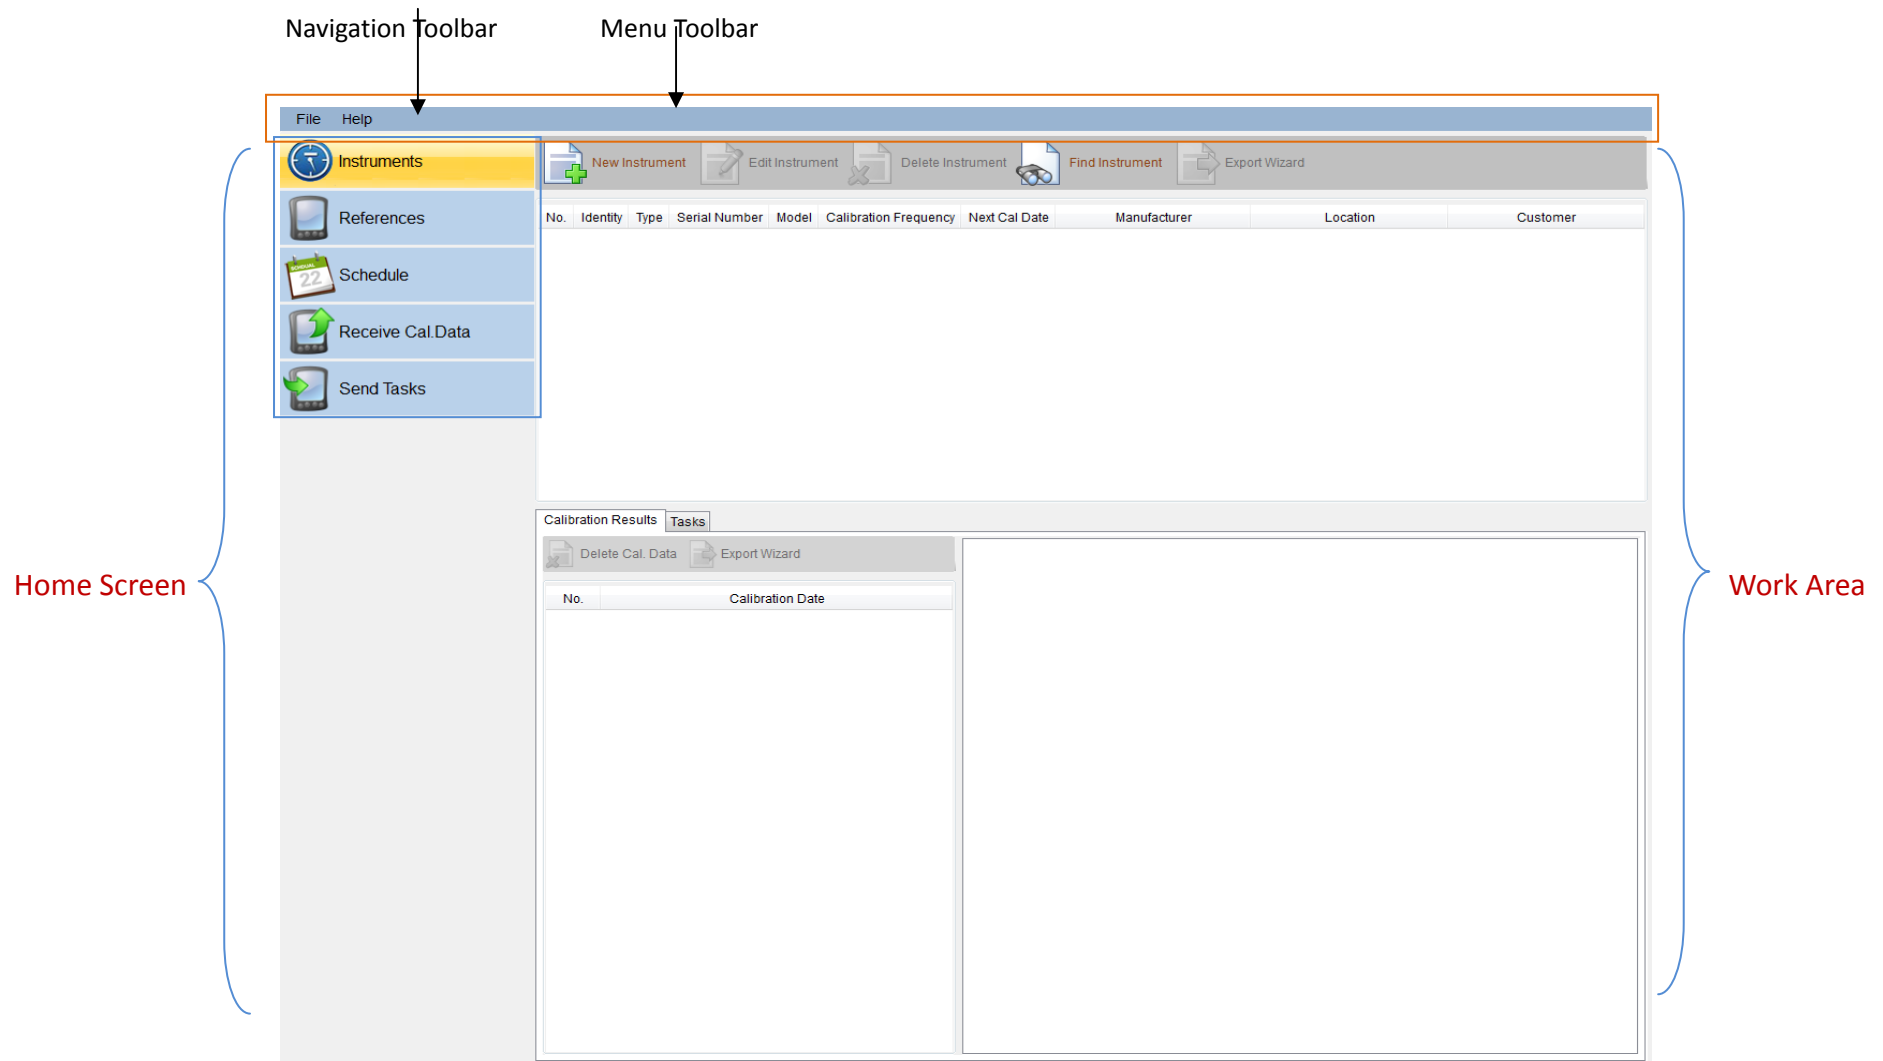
Navigation Toolbar

Menu Toolbar

File Help

Instruments

References

Schedule

Receive Cal.Data

Send Tasks

New Instrument Edit Instrument Delete Instrument Find Instrument Export Wizard

| No. | Identity | Type | Serial Number | Model | Calibration Frequency | Next Cal Date | Manufacturer | Location | Customer |
|---|---|---|---|---|---|---|---|---|---|

Calibration Results Tasks

Delete Cal. Data Export Wizard

| No. | Calibration Date |
|---|---|

Home Screen

Work Area